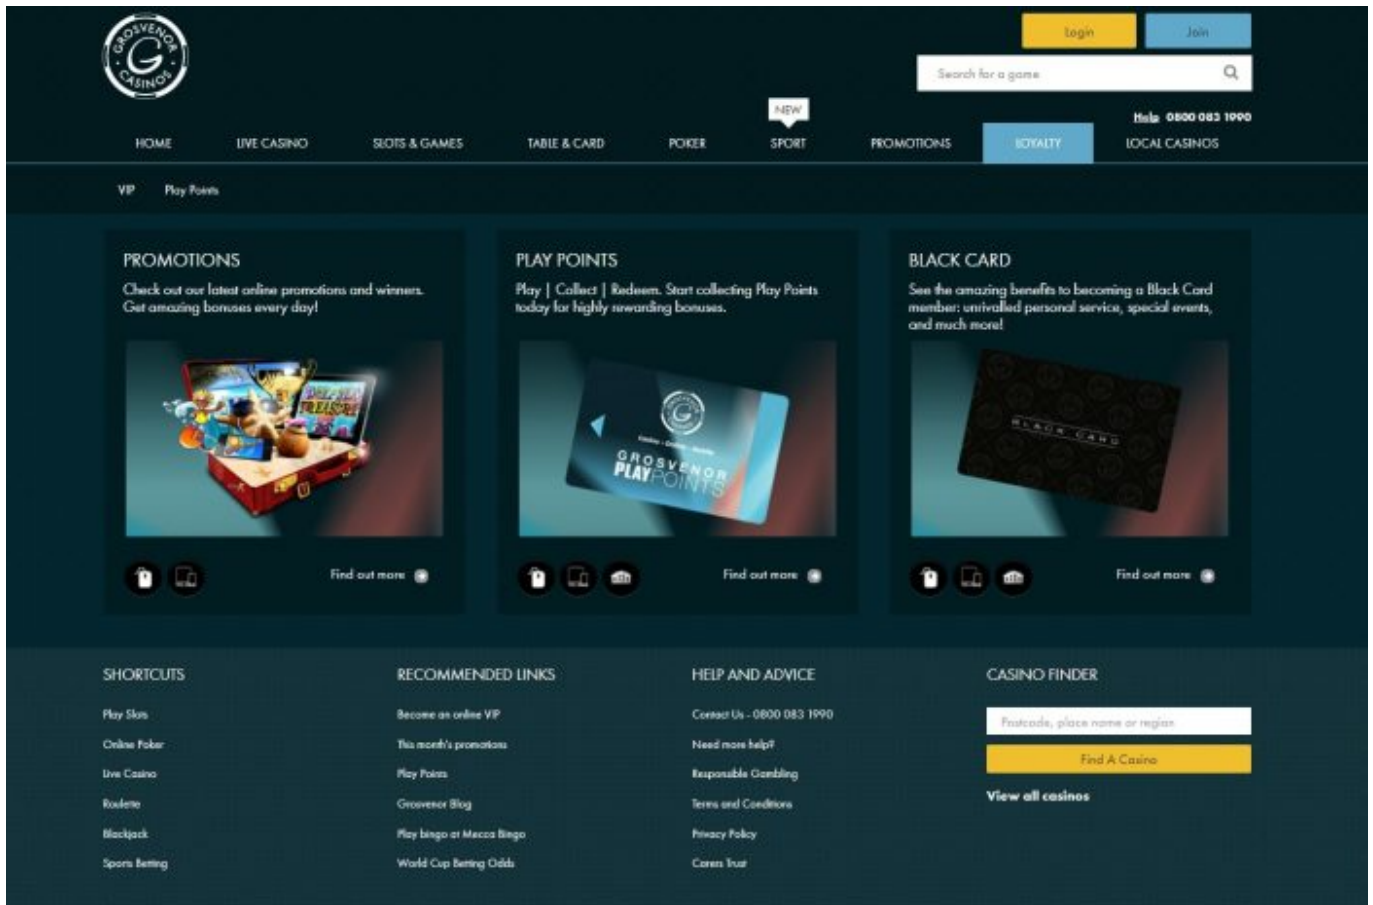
GROSVENOR G CASINOS

Login Join

Search for a game

Help 0800 083 1990

HOME LIVE CASINO SLOTS & GAMES TABLE & CARD POKER NEW SPORT PROMOTIONS LOYALTY LOCAL CASINOS

VIP Play Points

PROMOTIONS

Check out our latest online promotions and winners. Get amazing bonuses every day!

Find out more

PLAY POINTS

Play | Collect | Redeem. Start collecting Play Points today for highly rewarding bonuses.

GROSVENOR PLAY POINTS

Find out more

BLACK CARD

See the amazing benefits to becoming a Black Card member: unrivalled personal service, special events, and much more!

BLACK CARD

Find out more

SHORTCUTS

Play Slots

Online Poker

Live Casino

Roulette

Blackjack

Sports Betting

RECOMMENDED LINKS

Become an online VIP

This month's promotions

Play Points

Grosvenor Blog

Play bingo at Mecca Bingo

World Cup Betting Odds

HELP AND ADVICE

Contact Us - 0800 083 1990

Need more help?

Responsible Gambling

Terms and Conditions

Privacy Policy

Carers Trust

CASINO FINDER

Postcode, place name or region

Find A Casino

View all casinos